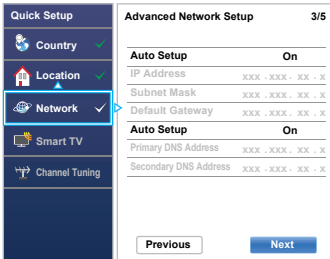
Quick Setup

Country

Location

Network

Smart TV

Channel Tuning

Advanced Network Setup 3/5

| | |
|---|---|
| Auto Setup | On |
| IP Address | xxx . xxx . xx . x |
| Subnet Mask | xxx . xxx . xx . x |
| Default Gateway | xxx . xxx . xx . x |
| Auto Setup | On |
| Primary DNS Address | xxx . xxx . xx . x |
| Secondary DNS Address | xxx . xxx . xx . x |

Previous

Next